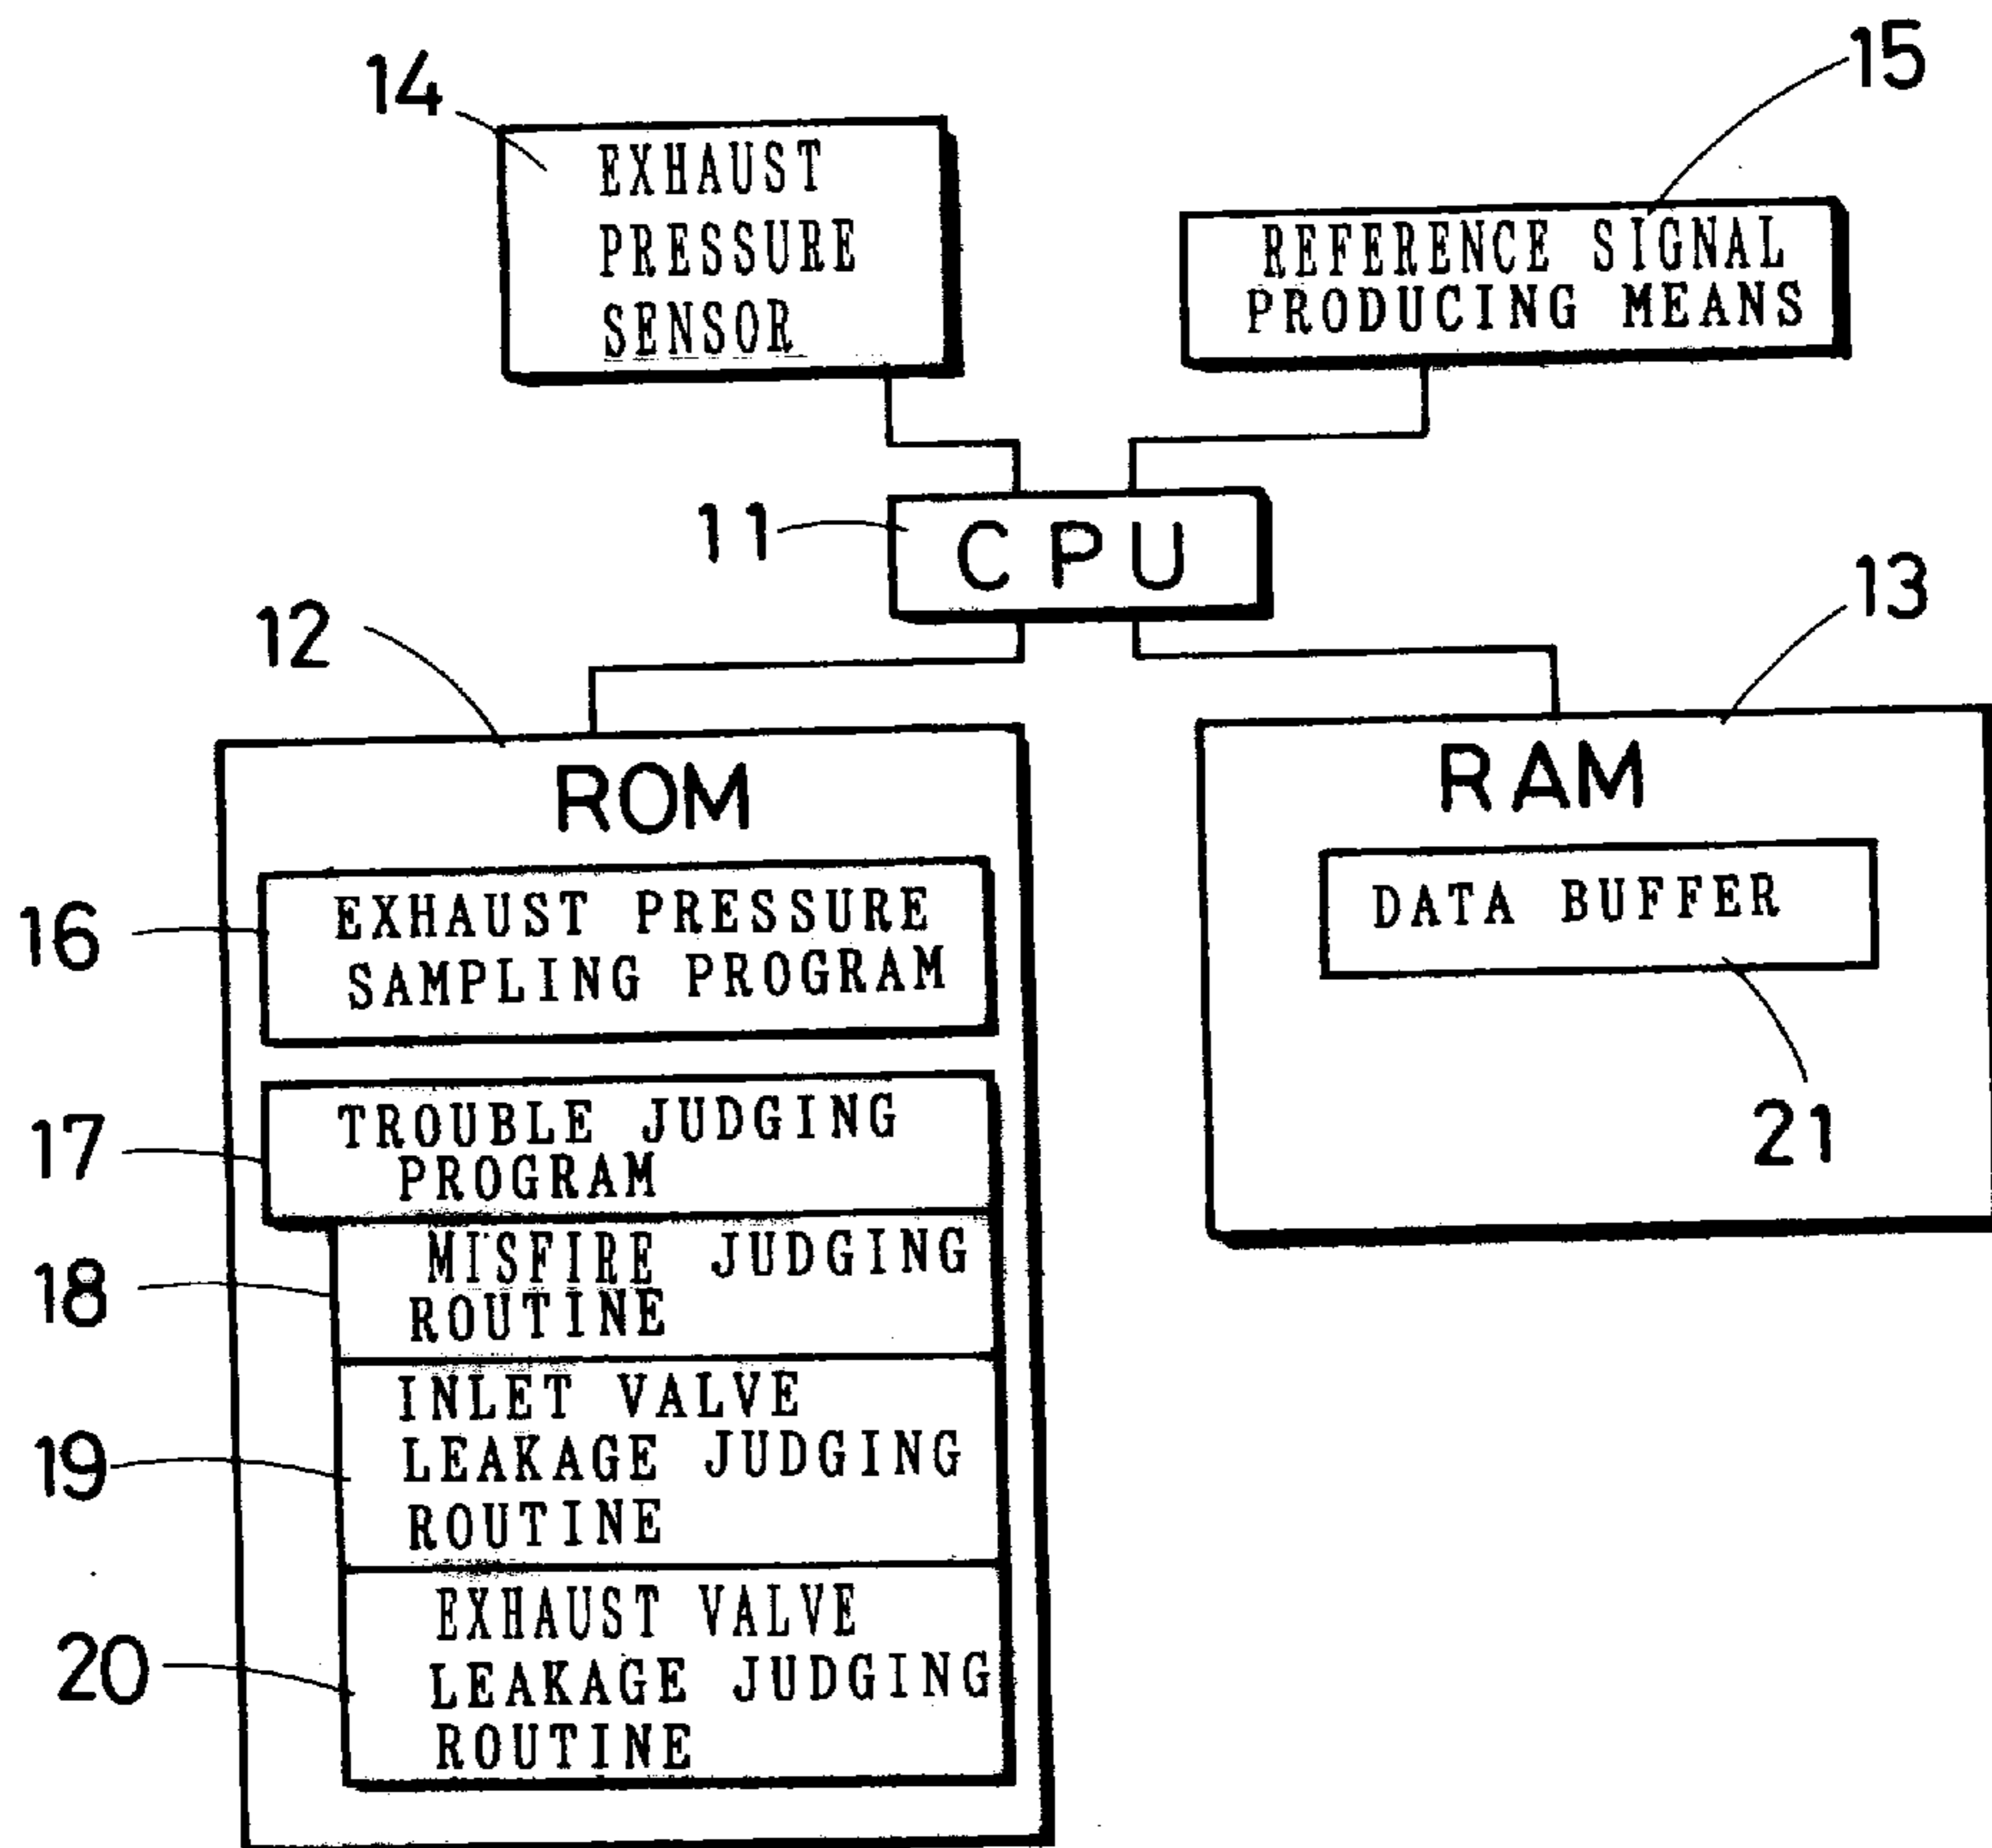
14
EXHAUST PRESSURE SENSOR

15
REFERENCE SIGNAL PRODUCING MEANS

11
CPU

12
ROM

13
RAM

16
EXHAUST PRESSURE SAMPLING PROGRAM

17
TROUBLE JUDGING PROGRAM

18
MISFIRE JUDGING ROUTINE

19
INLET VALVE LEAKAGE JUDGING ROUTINE

20
EXHAUST VALVE LEAKAGE JUDGING ROUTINE

DATA BUFFER

21